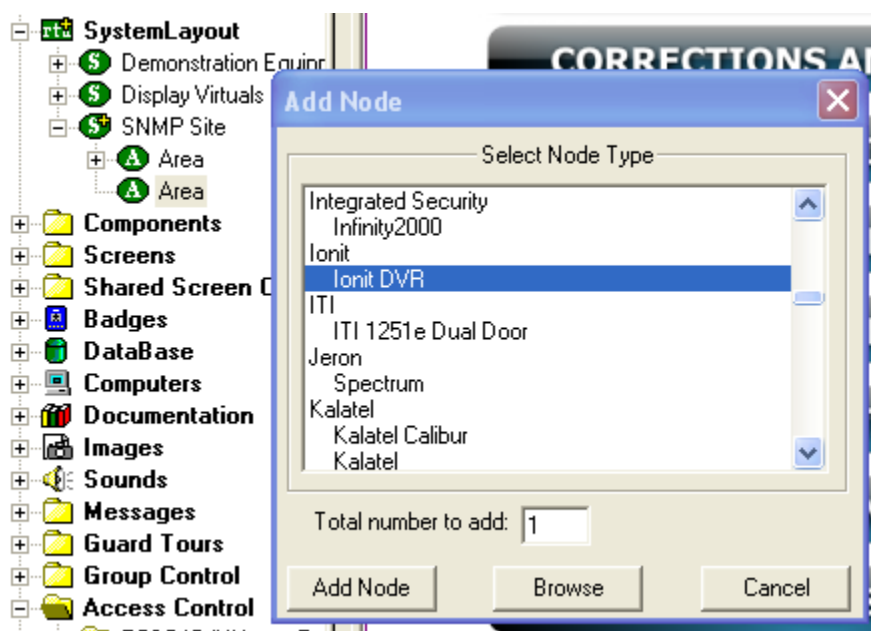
SystemLayout
Demonstration Equipr
Display Virtuals
SNMP Site
Area
Area
Components
Screens
Shared Screen C
Badges
DataBase
Computers
Documentation
Images
Sounds
Messages
Guard Tours
Group Control
Access Control

CORRECTIONS A

Add Node

Select Node Type

Integrated Security
Infinity2000
Ionit
Ionit DVR
ITI
ITI 1251e Dual Door
Jeron
Spectrum
Kalatel
Kalatel Calibur
Kalatel

Total number to add: 1

Add Node
Browse
Cancel